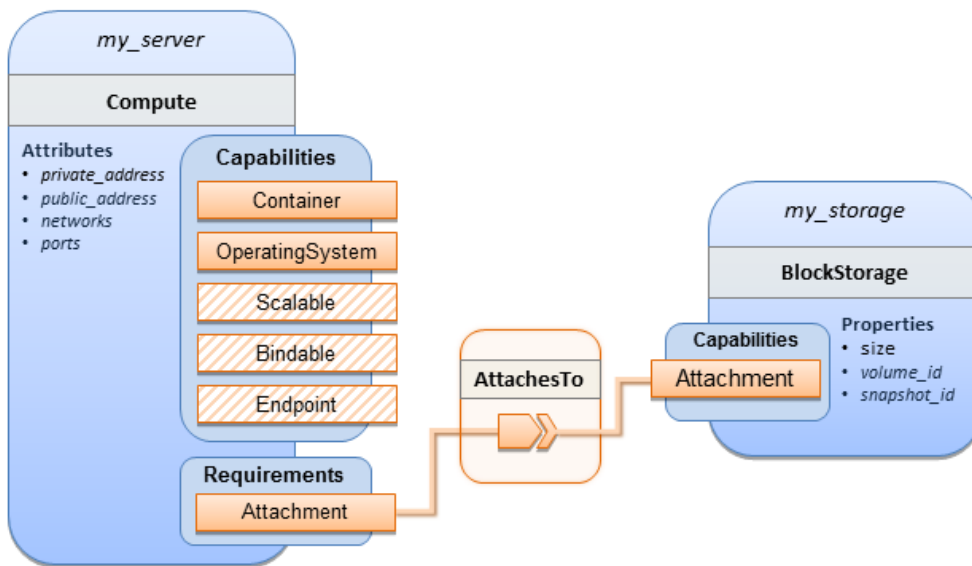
my_server

Compute

Attributes
• private_address
• public_address
• networks
• ports

Capabilities
Container
OperatingSystem
Scalable
Bindable
Endpoint

Requirements
Attachment

AttachesTo

my_storage

BlockStorage

Capabilities
Attachment

Properties
• size
• volume_id
• snapshot_id